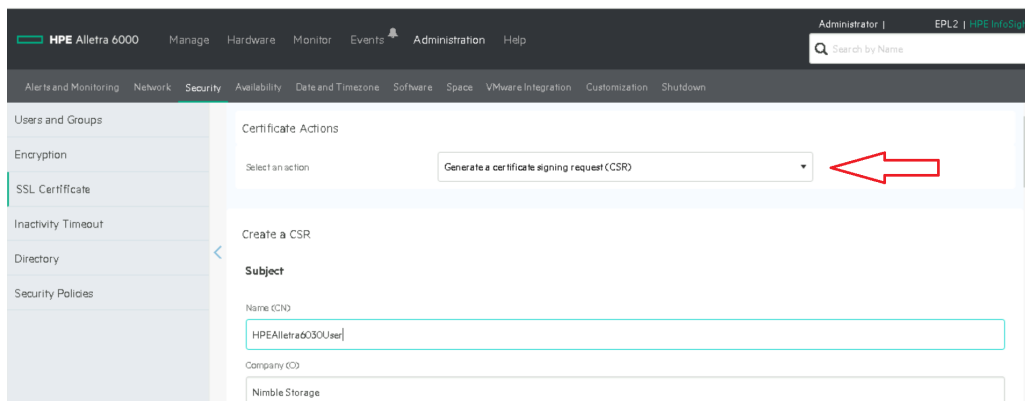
HPE Alletra 6000 Manage Hardware Monitor Events Administration Help

Administrator | EPL2 | HPE InfoSig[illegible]

Search by Name

Alerts and Monitoring Network Security Availability Date and Timezone Software Space VMware Integration Customization Shutdown

Users and Groups

Encryption

SSL Certificate

Inactivity Timeout

Directory

Security Policies

Certificate Actions

Select an action

Generate a certificate signing request (CSR)

Create a CSR

Subject

Name (CN)

HPEAlletra6030User

Company (O)

Nimble Storage